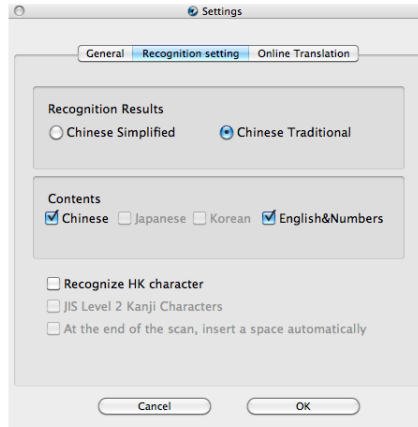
Settings

General | Recognition setting | Online Translation

Recognition Results
Chinese Simplified
Chinese Traditional

Contents
Chinese
Japanese
Korean
English&Numbers

Recognize HK character
JIS Level 2 Kanji Characters
At the end of the scan, insert a space automatically

Cancel
OK